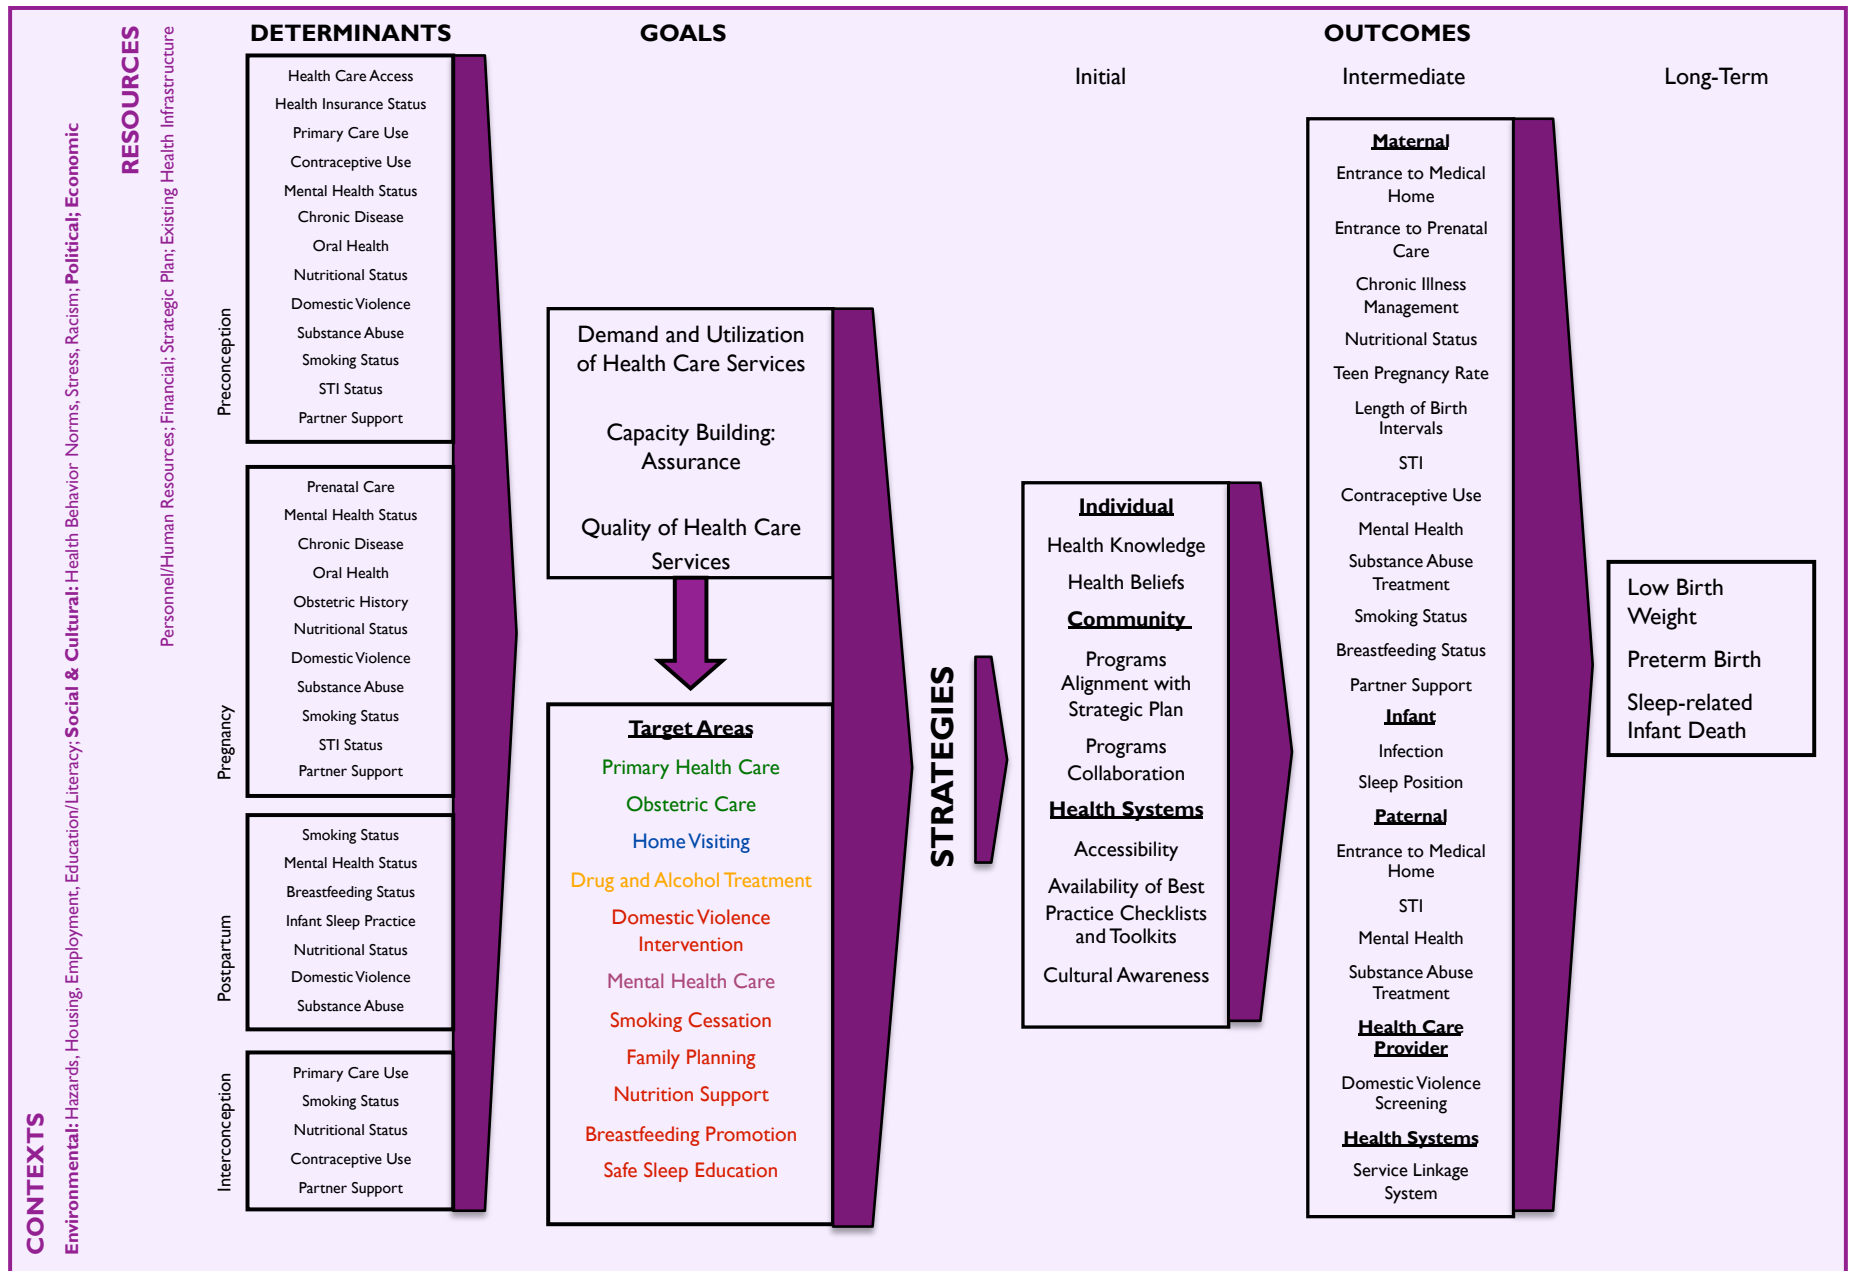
CONTEXTS
Environmental: Hazards, Housing, Employment, Education/Literacy; Social & Cultural: Health Behavior Norms, Stress, Racism; Political; Economic

RESOURCES
Personnel/Human Resources; Financial; Strategic Plan; Existing Health Infrastructure

DETERMINANTS

Preconception
Health Care Access
Health Insurance Status
Primary Care Use
Contraceptive Use
Mental Health Status
Chronic Disease
Oral Health
Nutritional Status
Domestic Violence
Substance Abuse
Smoking Status
STI Status
Partner Support

Pregnancy
Prenatal Care
Mental Health Status
Chronic Disease
Oral Health
Obstetric History
Nutritional Status
Domestic Violence
Substance Abuse
Smoking Status
STI Status
Partner Support

Postpartum
Smoking Status
Mental Health Status
Breastfeeding Status
Infant Sleep Practice
Nutritional Status
Domestic Violence
Substance Abuse

Interconception
Primary Care Use
Smoking Status
Nutritional Status
Contraceptive Use
Partner Support

GOALS

Demand and Utilization of Health Care Services

Capacity Building: Assurance

Quality of Health Care Services

Target Areas
Primary Health Care
Obstetric Care
Home Visiting
Drug and Alcohol Treatment
Domestic Violence Intervention
Mental Health Care
Smoking Cessation
Family Planning
Nutrition Support
Breastfeeding Promotion
Safe Sleep Education

STRATEGIES

OUTCOMES

Initial
Individual
Health Knowledge
Health Beliefs
Community
Programs Alignment with Strategic Plan
Programs Collaboration
Health Systems
Accessibility
Availability of Best Practice Checklists and Toolkits
Cultural Awareness

Intermediate
Maternal
Entrance to Medical Home
Entrance to Prenatal Care
Chronic Illness Management
Nutritional Status
Teen Pregnancy Rate
Length of Birth Intervals
STI
Contraceptive Use
Mental Health
Substance Abuse Treatment
Smoking Status
Breastfeeding Status
Partner Support
Infant
Infection
Sleep Position
Paternal
Entrance to Medical Home
STI
Mental Health
Substance Abuse Treatment
Health Care Provider
Domestic Violence Screening
Health Systems
Service Linkage System

Long-Term
Low Birth Weight
Preterm Birth
Sleep-related Infant Death